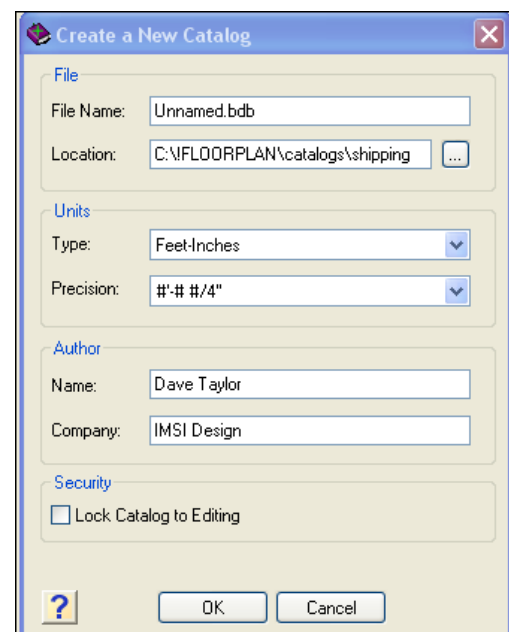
Create a New Catalog

File

File Name: Unnamed.bdb

Location: C:\!FLOORPLAN\catalogs\shipping ...

Units

Type: Feet-Inches

Precision: #'-# #/4"

Author

Name: Dave Taylor

Company: IMSI Design

Security

Lock Catalog to Editing

?

OK

Cancel